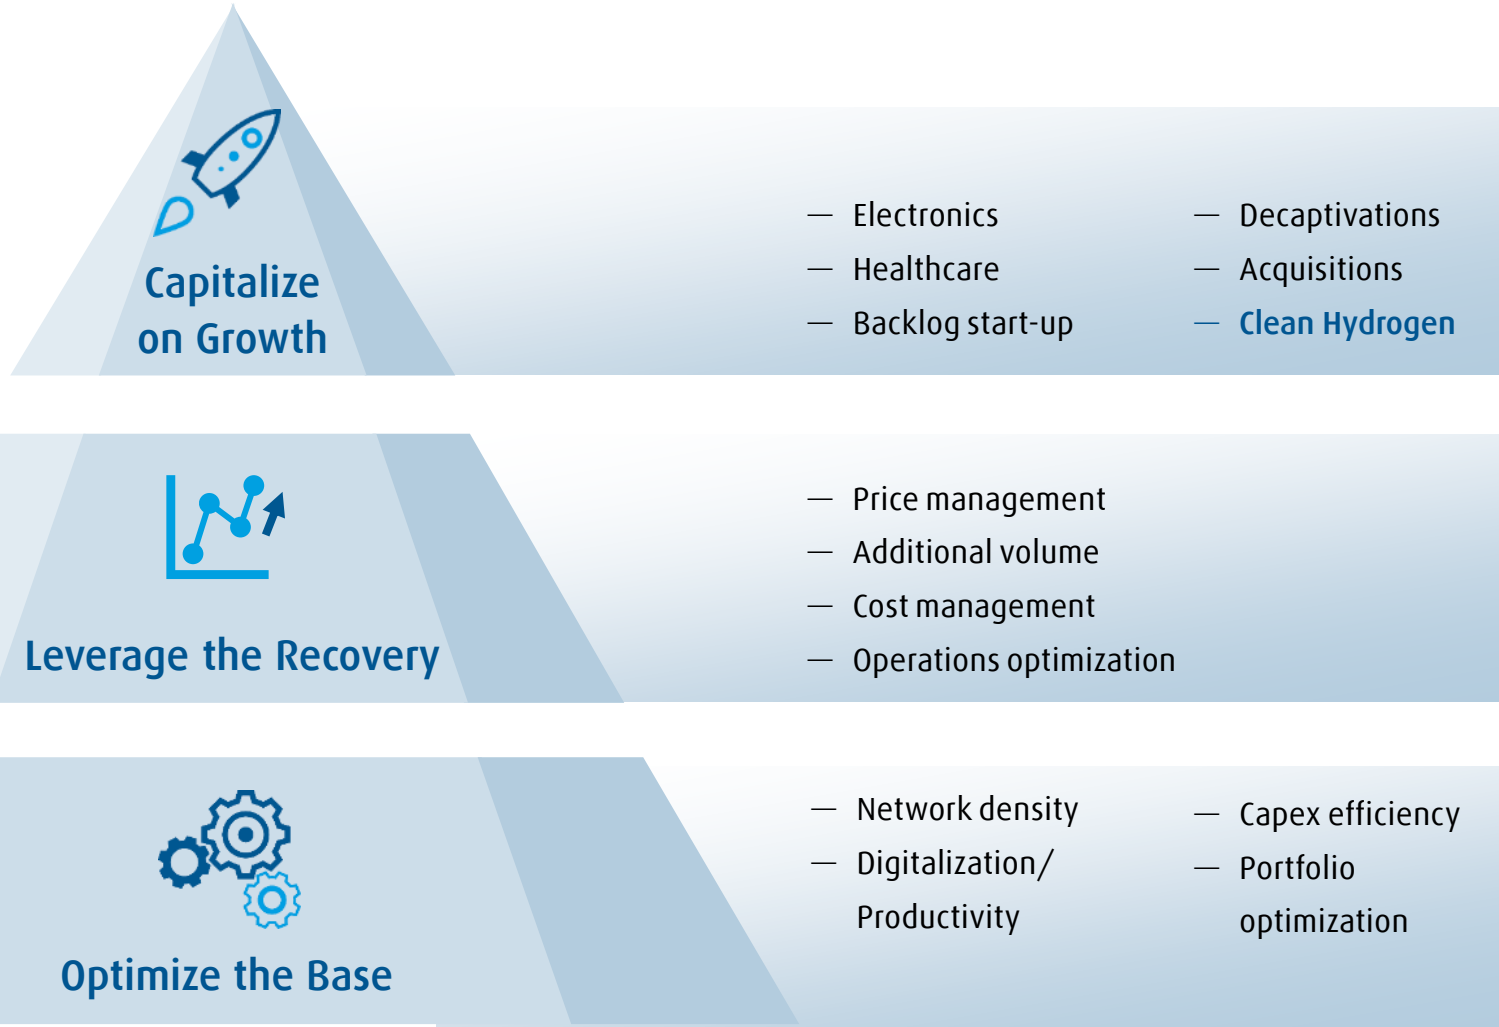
Capitalize on Growth

— Electronics
— Healthcare
— Backlog start-up

— Decaptivations
— Acquisitions
— Clean Hydrogen

Leverage the Recovery

— Price management
— Additional volume
— Cost management
— Operations optimization

Optimize the Base

— Network density
— Digitalization/ Productivity

— Capex efficiency
— Portfolio optimization